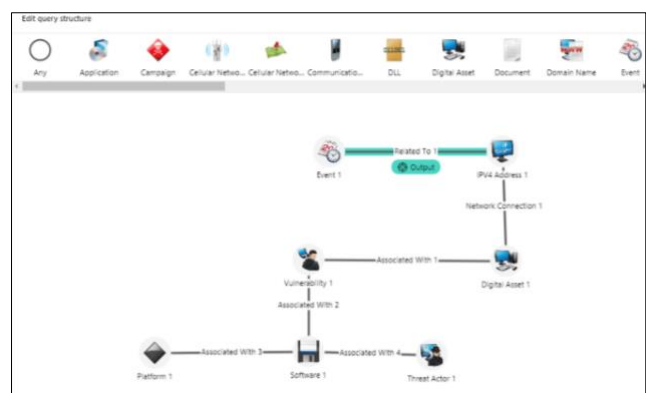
Edit query structure

Any
Application
Campaign
Cellular Netwo...
Cellular Netwo...
Communicatio...
DLL
Digital Asset
Document
Domain Name
Event

Event 1
Related To 1
Output
IPV4 Address 1
Network Connection 1
Vulnerability 1
Associated With 1
Digital Asset 1
Associated With 2
Platform 1
Associated With 3
Software 1
Associated With 4
Threat Actor 1